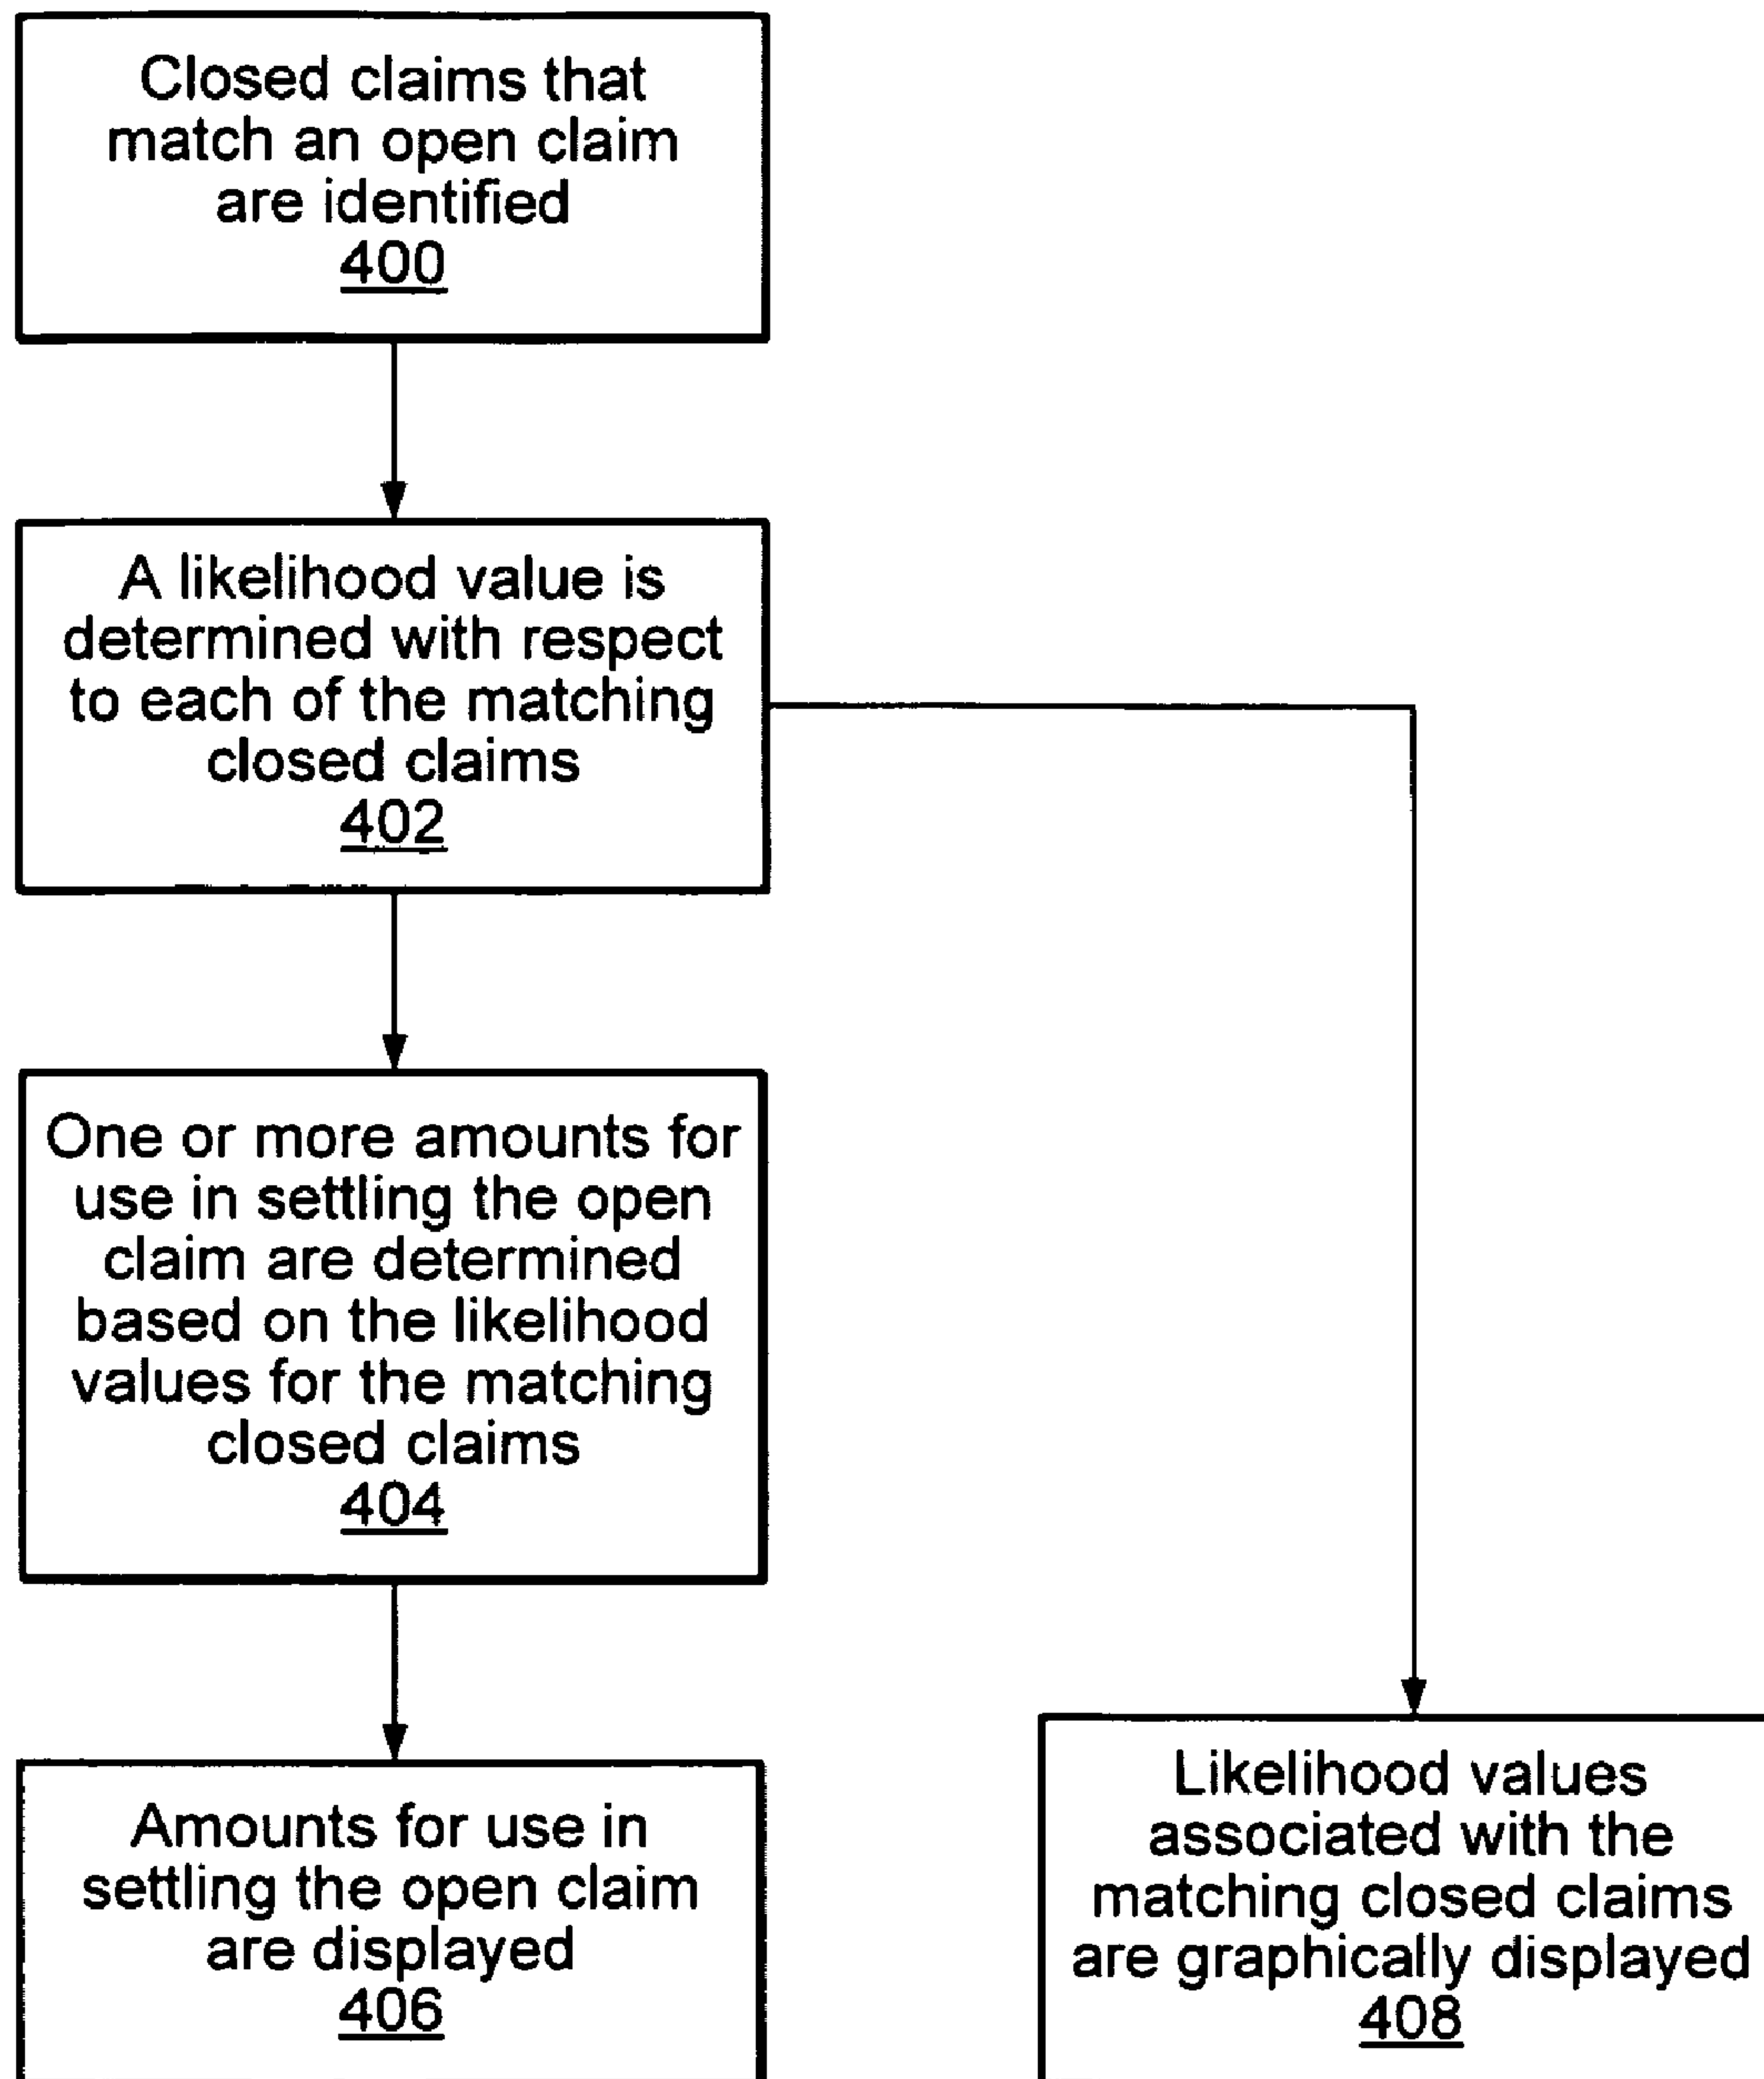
Closed claims that match an open claim are identified
400

A likelihood value is determined with respect to each of the matching closed claims
402

One or more amounts for use in settling the open claim are determined based on the likelihood values for the matching closed claims
404

Amounts for use in settling the open claim are displayed
406

Likelihood values associated with the matching closed claims are graphically displayed
408